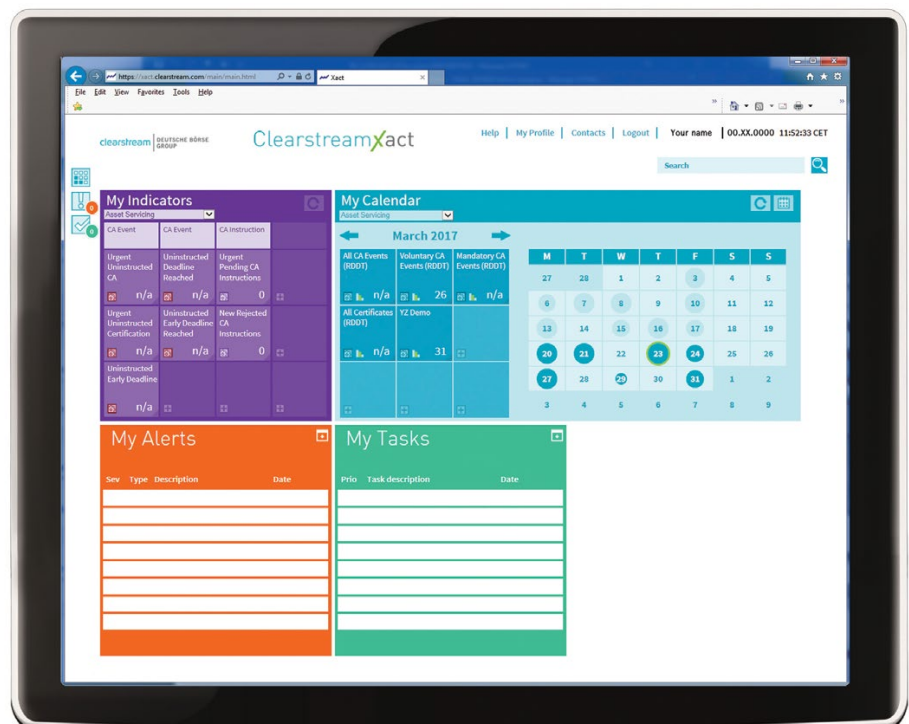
https://xact.clearstream.com/main/main.html
Xact
File Edit View Favorites Tools Help

clearstream DEUTSCHE BÖRSE GROUP
ClearstreamXact
Help | My Profile | Contacts | Logout | Your name | 00.XX.0000 11:52:33 CET
Search

0
0

My Indicators
Asset Servicing

| CA Event | CA Event | CA instruction | |
|---|---|---|---|
| Urgent Uninstructed CA n/a | Uninstructed Deadline Reached n/a | Urgent Pending CA Instructions 0 | |
| Urgent Uninstructed Certification n/a | Uninstructed Early Deadline Reached n/a | New Rejected CA Instructions 0 | |
| Uninstructed Early Deadline n/a | | | |

My Calendar
Asset Servicing
March 2017

| All CA Events (RDDT) n/a | Voluntary CA Events (RDDT) 26 | Mandatory CA Events (RDDT) n/a |
|---|---|---|
| All Certificates (RDDT) n/a | YZ Demo 31 | |

| M | T | W | T | F | S | S |
|---|---|---|---|---|---|---|
| 27 | 28 | 1 | 2 | 3 | 4 | 5 |
| 6 | 7 | 8 | 9 | 10 | 11 | 12 |
| 13 | 14 | 15 | 16 | 17 | 18 | 19 |
| 20 | 21 | 22 | 23 | 24 | 25 | 26 |
| 27 | 28 | 29 | 30 | 31 | 1 | 2 |
| 3 | 4 | 5 | 6 | 7 | 8 | 9 |

My Alerts
Sev Type Description Date

My Tasks
Prio Task description Date